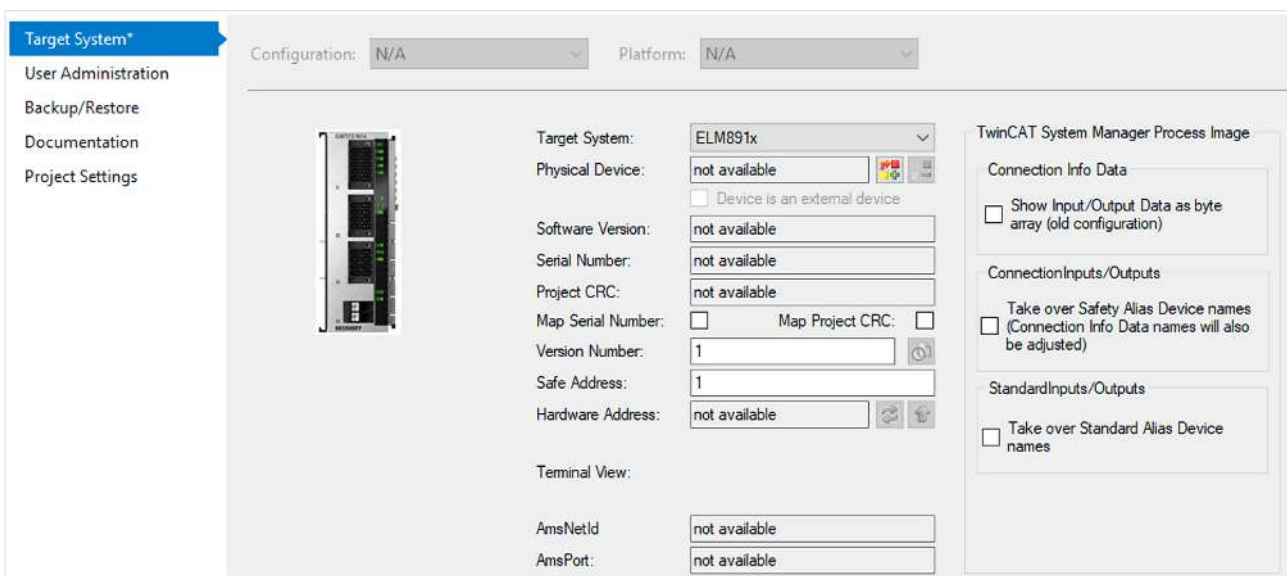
Target System*
User Administration
Backup/Restore
Documentation
Project Settings

Configuration: N/A
Platform: N/A

Target System: ELM891x
Physical Device: not available
Device is an external device
Software Version: not available
Serial Number: not available
Project CRC: not available
Map Serial Number:
Map Project CRC:
Version Number: 1
Safe Address: 1
Hardware Address: not available
Terminal View:
AmsNetId not available
AmsPort: not available

TwinCAT System Manager Process Image
Connection Info Data
Show Input/Output Data as byte array (old configuration)
ConnectionInputs/Outputs
Take over Safety Alias Device names (Connection Info Data names will also be adjusted)
StandardInputs/Outputs
Take over Standard Alias Device names